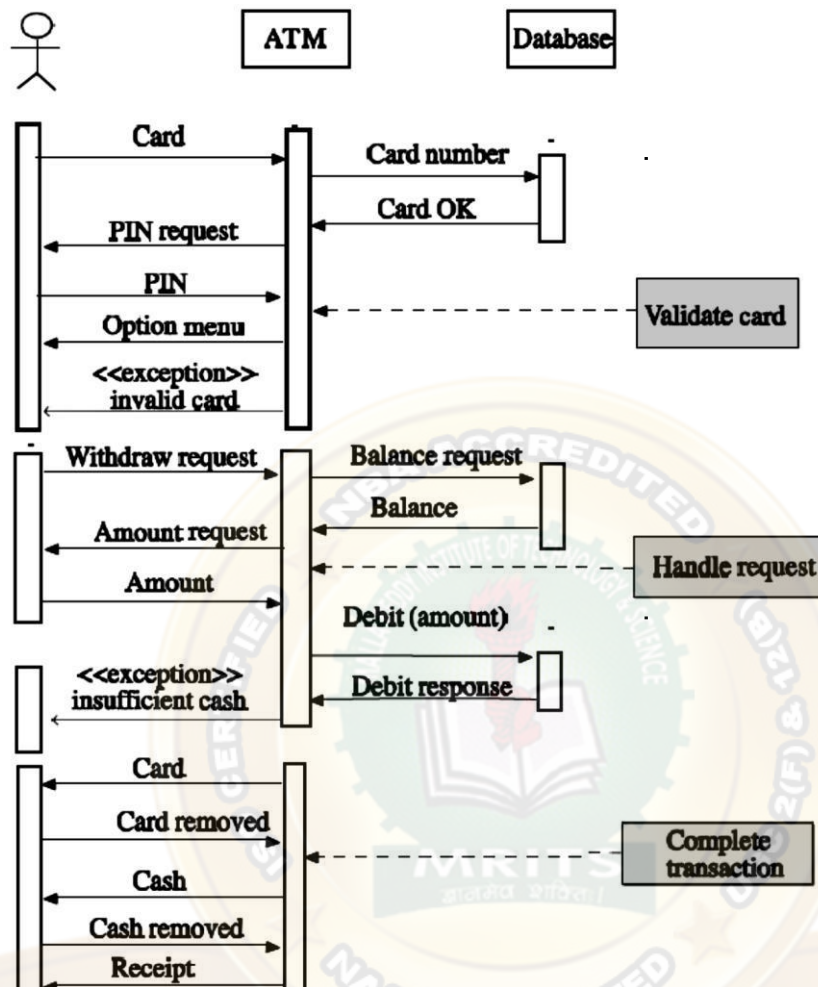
ATM

Database

Card

Card number

Card OK

PIN request

PIN

Validate card

Option menu

<<exception>> invalid card

Withdraw request

Balance request

Balance

Amount request

Handle request

Amount

Debit (amount)

<<exception>> insufficient cash

Debit response

Card

Card removed

Complete transaction

Cash

Cash removed

Receipt

NBA ACCREDITED

MALLA REDDY INSTITUTE OF TECHNOLOGY & SCIENCE

MRITS

UGC 2(F) & 12(B)